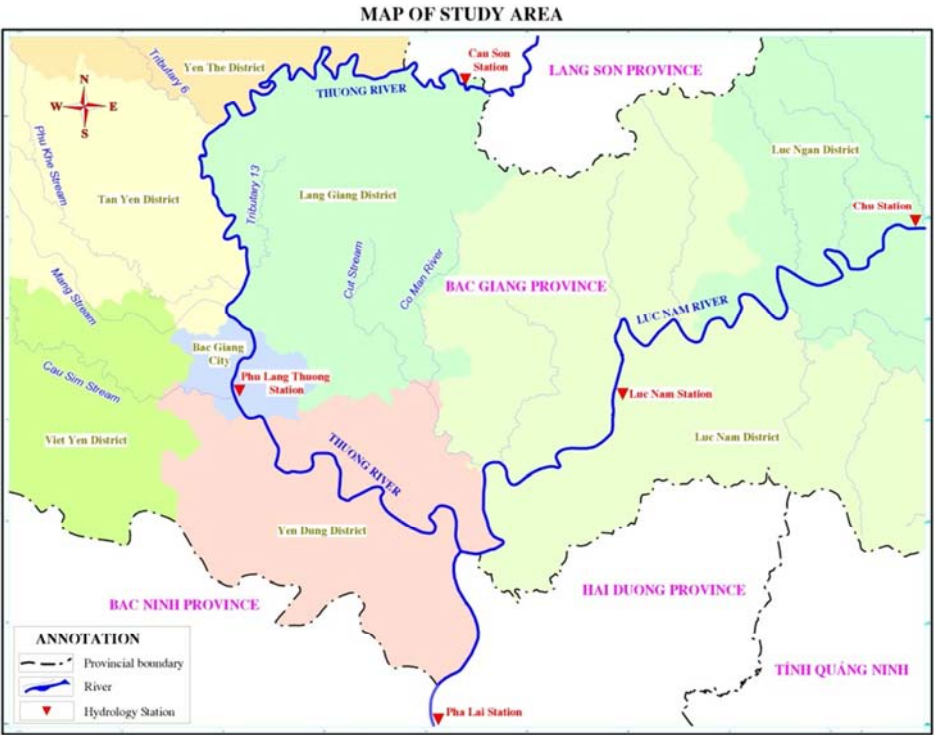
MAP OF STUDY AREA

Tributary 6
Yen The District
Cau Son Station
LANG SON PROVINCE
N
W
E
S
THUONG RIVER
Phu Khe Stream
Tributary 13
Lang Giang District
Luc Ngan District
Tan Yen District
Chu Station
Cut Stream
Co Man River
BAC GIANG PROVINCE
Mang Stream
LUC NAM RIVER
Bac Giang City
Phu Lang Thuong Station
Cau Sim Stream
Luc Nam Station
Viet Yen District
Luc Nam District
THUONG RIVER
Yen Dung District
BAC NINH PROVINCE
HAI DUONG PROVINCE
TỈNH QUẢNG NINH
ANNOTATION
Provincial boundary
River
Hydrology Station
Pha Lai Station